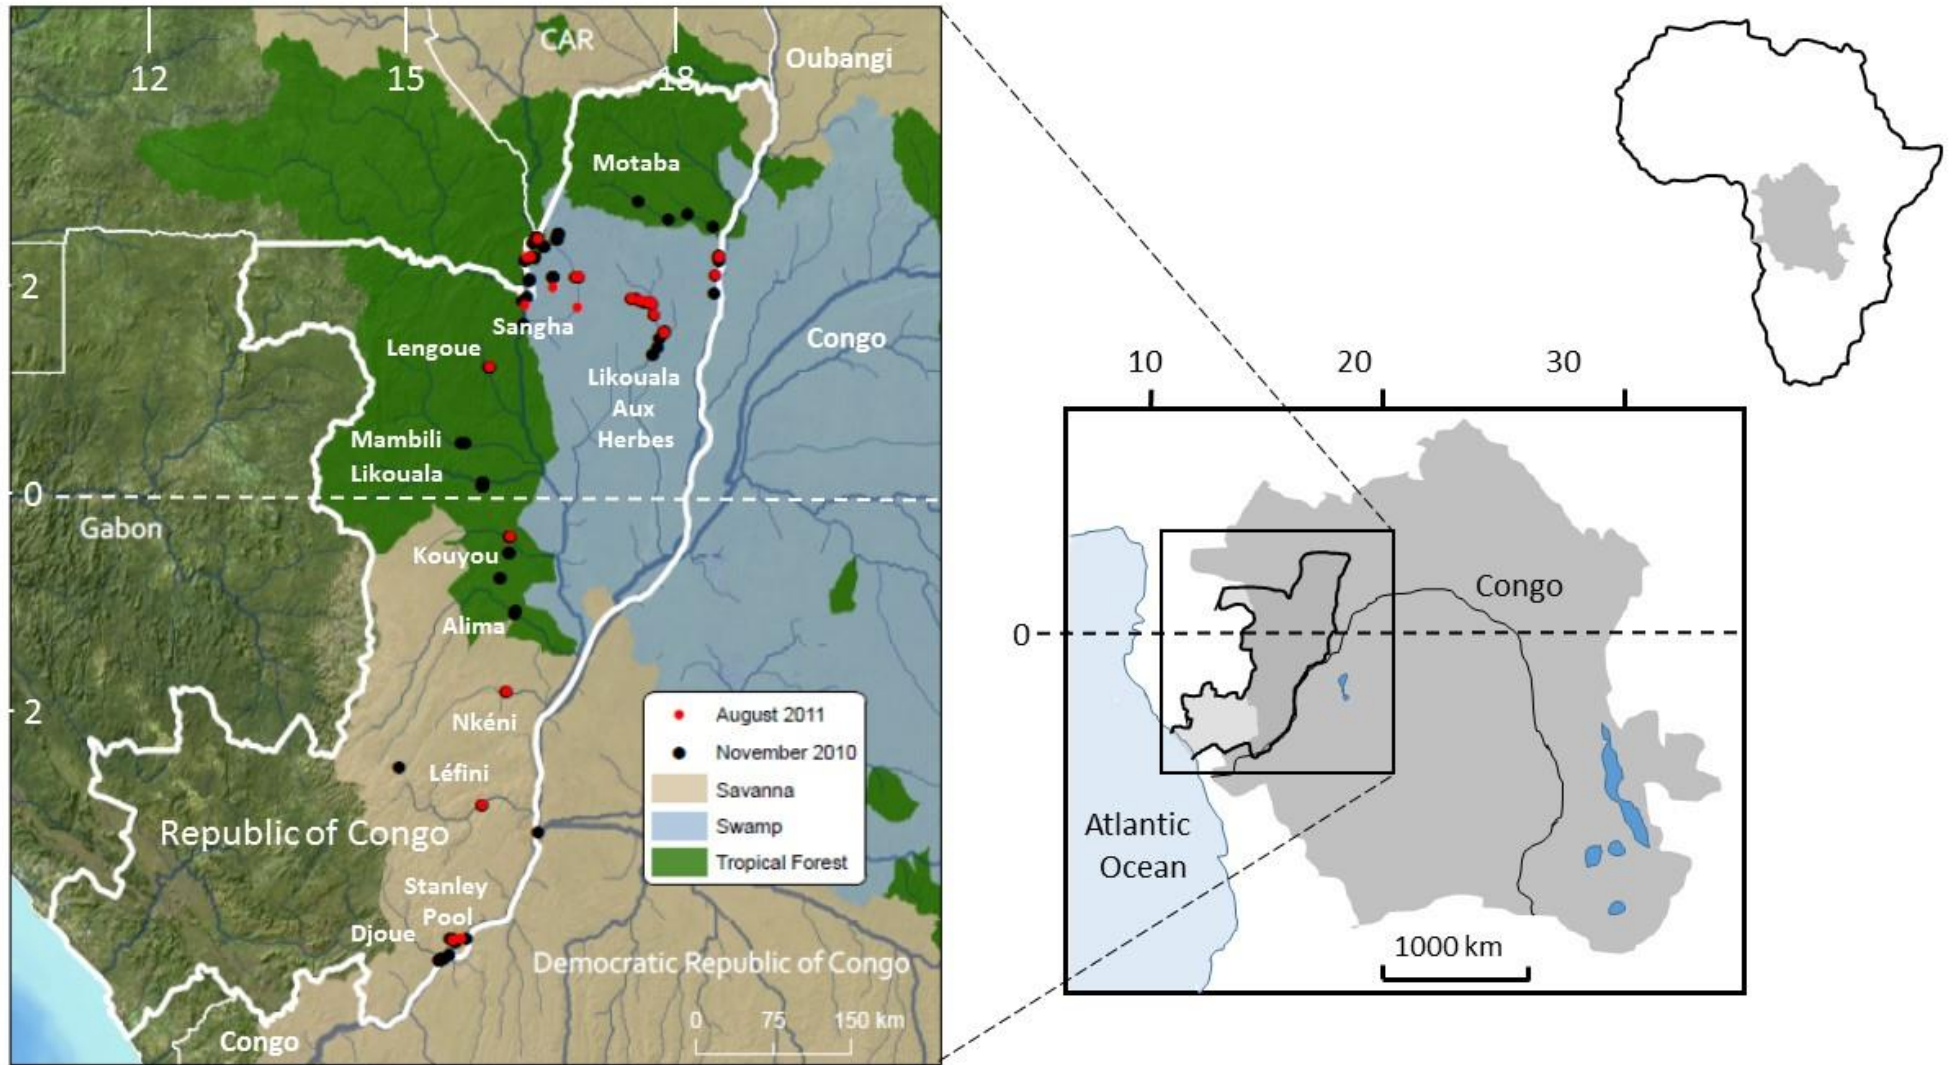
12
15
CAR
18
Oubangi
Motaba
2
Sangha
Lengoue
Congo
Likouala Aux Herbes
Mambili
Likouala
0
Gabon
Kouyou
Alima
2
Nkéni
August 2011
November 2010
Savanna
Swamp
Tropical Forest
Léfini
Republic of Congo
Stanley Pool
Djoue
Democratic Republic of Congo
0 75 150 km
Congo

10
20
30
Congo
0
Atlantic Ocean
1000 km